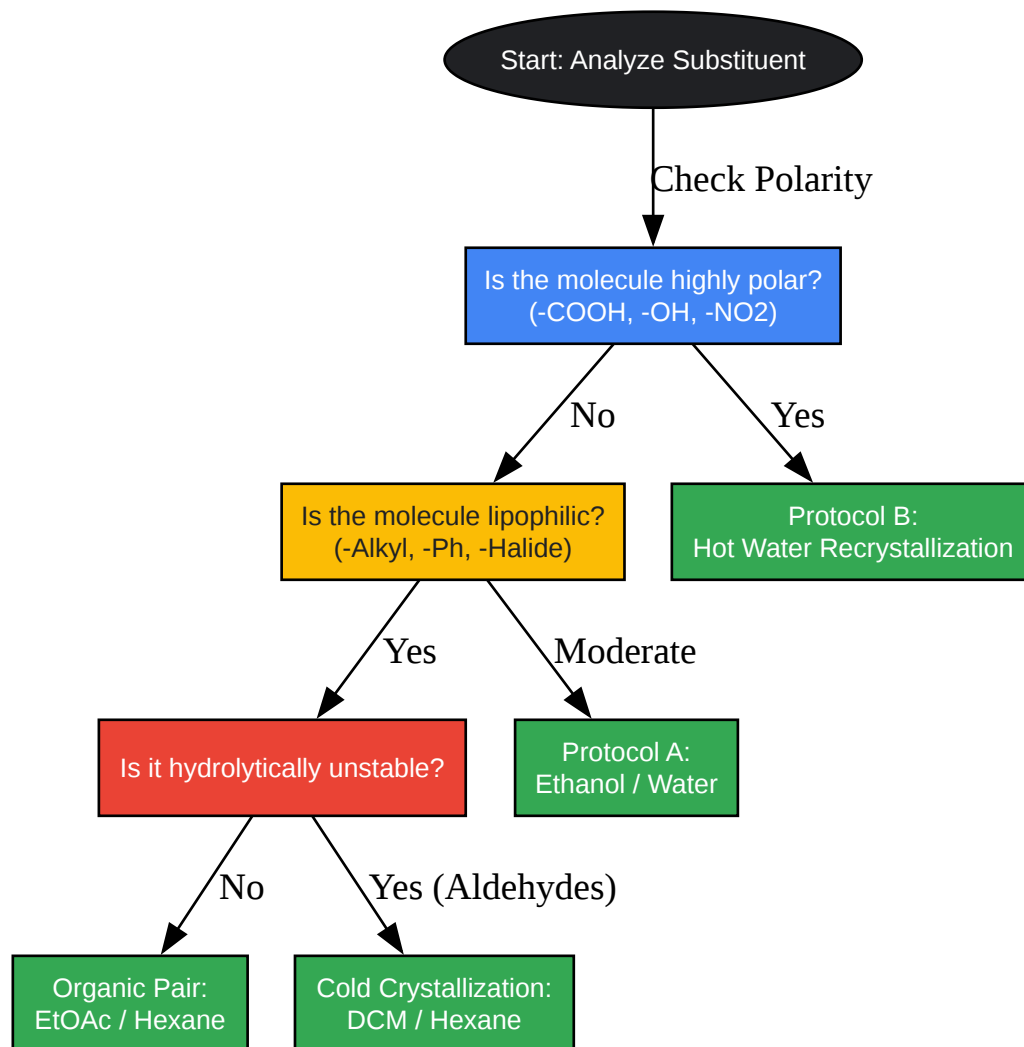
Start: Analyze Substituent

Check Polarity

Is the molecule highly polar? (-COOH, -OH, -NO2)

No

Yes

Is the molecule lipophilic? (-Alkyl, -Ph, -Halide)

Protocol B: Hot Water Recrystallization

Yes

Moderate

Is it hydrolytically unstable?

Protocol A: Ethanol / Water

No

Yes (Aldehydes)

Organic Pair: EtOAc / Hexane

Cold Crystallization: DCM / Hexane